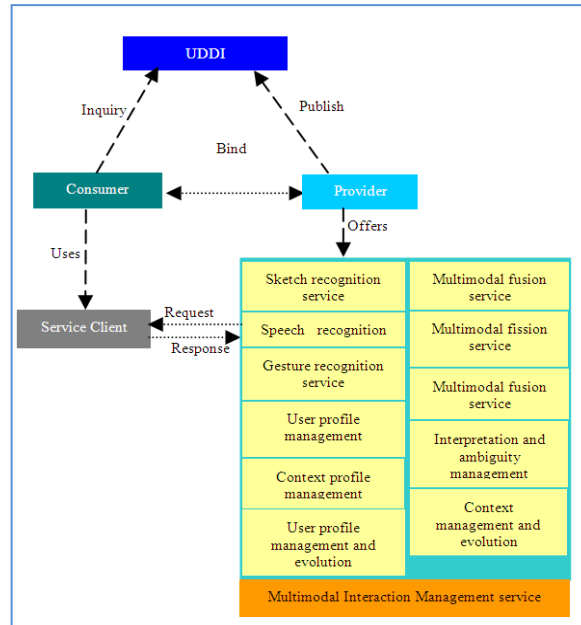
UDDI

Inquiry

Publish

Bind

Consumer

Provider

Offers

Uses

Service Client

Request

Response

Sketch recognition service

Speech recognition

Gesture recognition service

User profile management

Context profile management

User profile management and evolution

Multimodal fusion service

Multimodal fission service

Multimodal fusion service

Interpretation and ambiguity management

Context management and evolution

Multimodal Interaction Management service